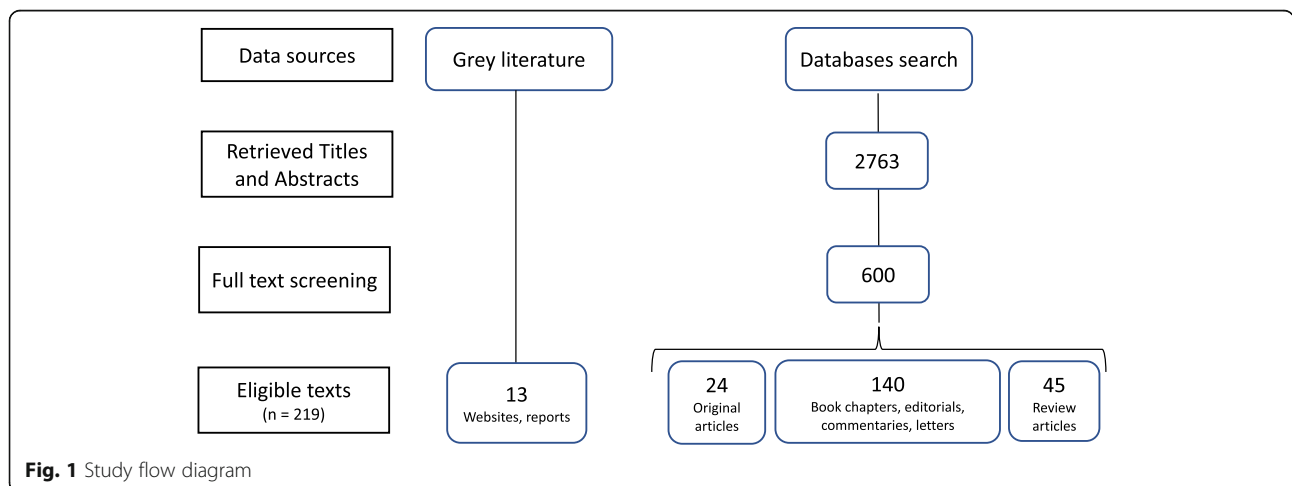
Data sources

Grey literature

Databases search

Retrieved Titles and Abstracts

2763

Full text screening

600

Eligible texts
(n = 219)

13
Websites, reports

24
Original articles

140
Book chapters, editorials, commentaries, letters

45
Review articles

**Fig. 1** Study flow diagram